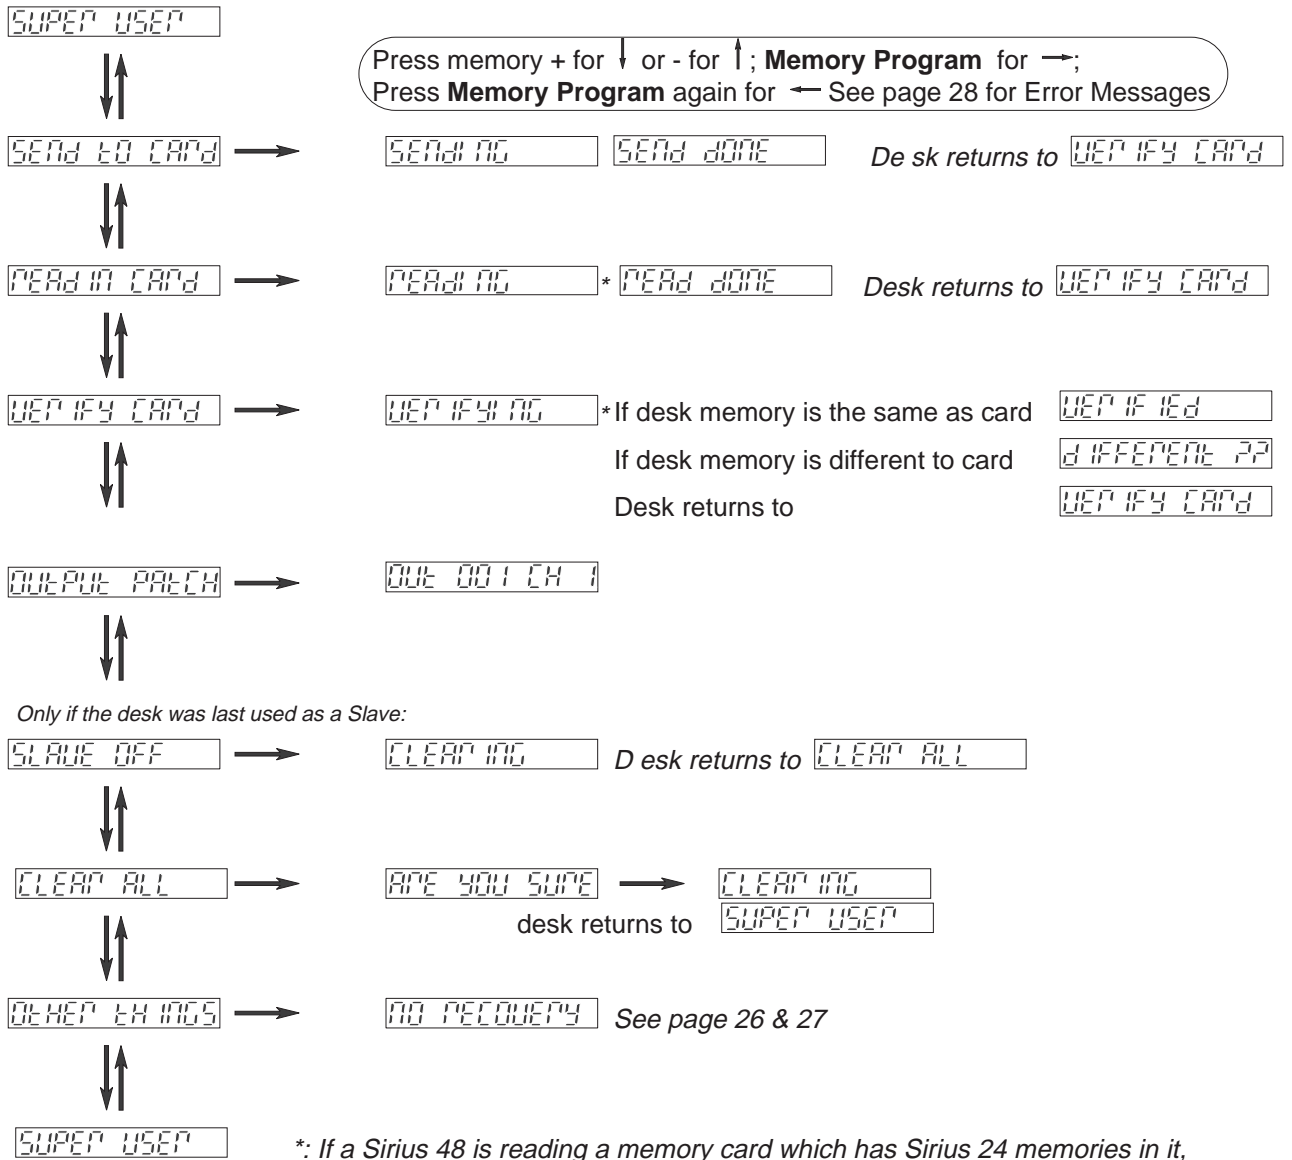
SUPER USER

Press memory + for ↓ or - for ↑; **Memory Program** for →; Press **Memory Program** again for ← See page 28 for Error Messages

SEND TO CARD → SENDING SEND DONE De sk returns to VERIFY CARD

READ IN CARD → READING * READ DONE Desk returns to VERIFY CARD

VERIFY CARD → VERIFYING * If desk memory is the same as card VERIFIED
If desk memory is different to card DIFFERENT ??
Desk returns to VERIFY CARD

OUTPUT PATCH → OUT 001 CH 1

Only if the desk was last used as a Slave:

SLAVE OFF → CLEARING D esk returns to CLEAR ALL

CLEAR ALL → ARE YOU SURE → CLEARING
desk returns to SUPER USER

OTHER THINGS → NO RECOVERY See page 26 & 27

SUPER USER

*: If a Sirius 48 is reading a memory card which has Sirius 24 memories in it,